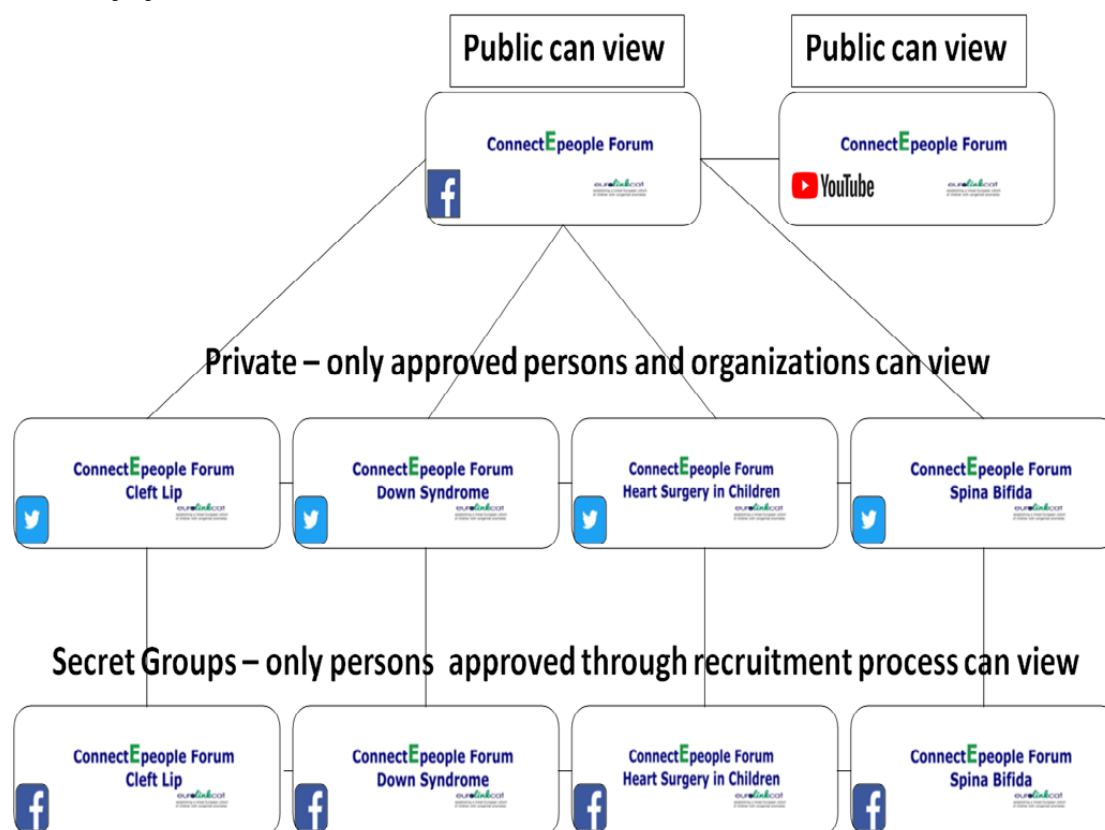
Public can view

Public can view

ConnectEpeople Forum

eurolinkcat

ConnectEpeople Forum

YouTube

eurolinkcat

Private – only approved persons and organizations can view

ConnectEpeople Forum
Cleft Lip

eurolinkcat

ConnectEpeople Forum
Down Syndrome

eurolinkcat

ConnectEpeople Forum
Heart Surgery in Children

eurolinkcat

ConnectEpeople Forum
Spina Bifida

eurolinkcat

Secret Groups – only persons approved through recruitment process can view

ConnectEpeople Forum
Cleft Lip

eurolinkcat

ConnectEpeople Forum
Down Syndrome

eurolinkcat

ConnectEpeople Forum
Heart Surgery in Children

eurolinkcat

ConnectEpeople Forum
Spina Bifida

eurolinkcat